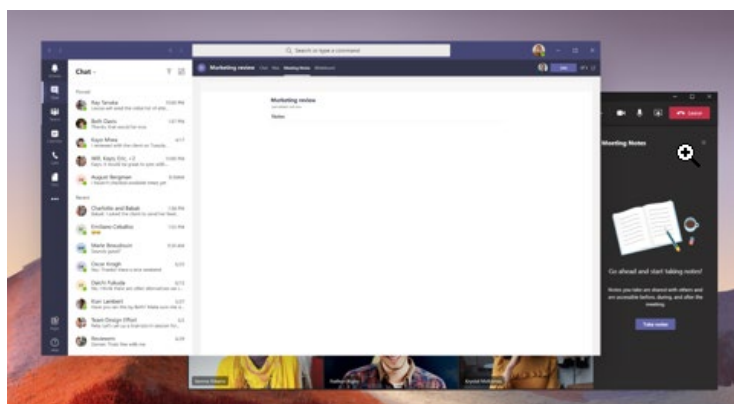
Search or type a command

Chat

Pinned

Ray Tanaka

Beth Davis

Kayo Miwa

Will, Kayo, Eric, +2

August Bergman

Recent

Charlotte and Babak

Emiliano Ceballos

Marie Beaudouin

Oscar Krogh

Daichi Fukuda

Kian Lambert

Team Design Effort

Reviewers

Marketing review

Marketing review

Notes

Leave

Meeting Notes

Go ahead and start taking notes!

Notes you take are shared with others and are accessible before, during, and after the meeting.

Take notes